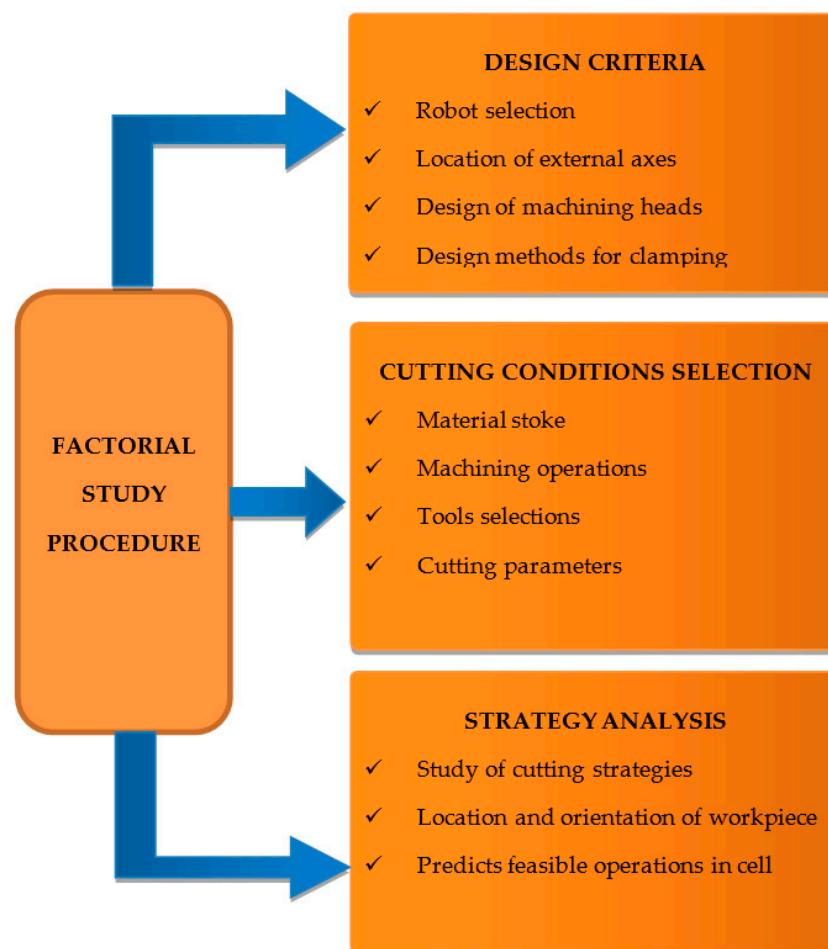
FACTORIAL STUDY PROCEDURE

DESIGN CRITERIA
✓ Robot selection
✓ Location of external axes
✓ Design of machining heads
✓ Design methods for clamping

CUTTING CONDITIONS SELECTION
✓ Material stoke
✓ Machining operations
✓ Tools selections
✓ Cutting parameters

STRATEGY ANALYSIS
✓ Study of cutting strategies
✓ Location and orientation of workpiece
✓ Predicts feasible operations in cell